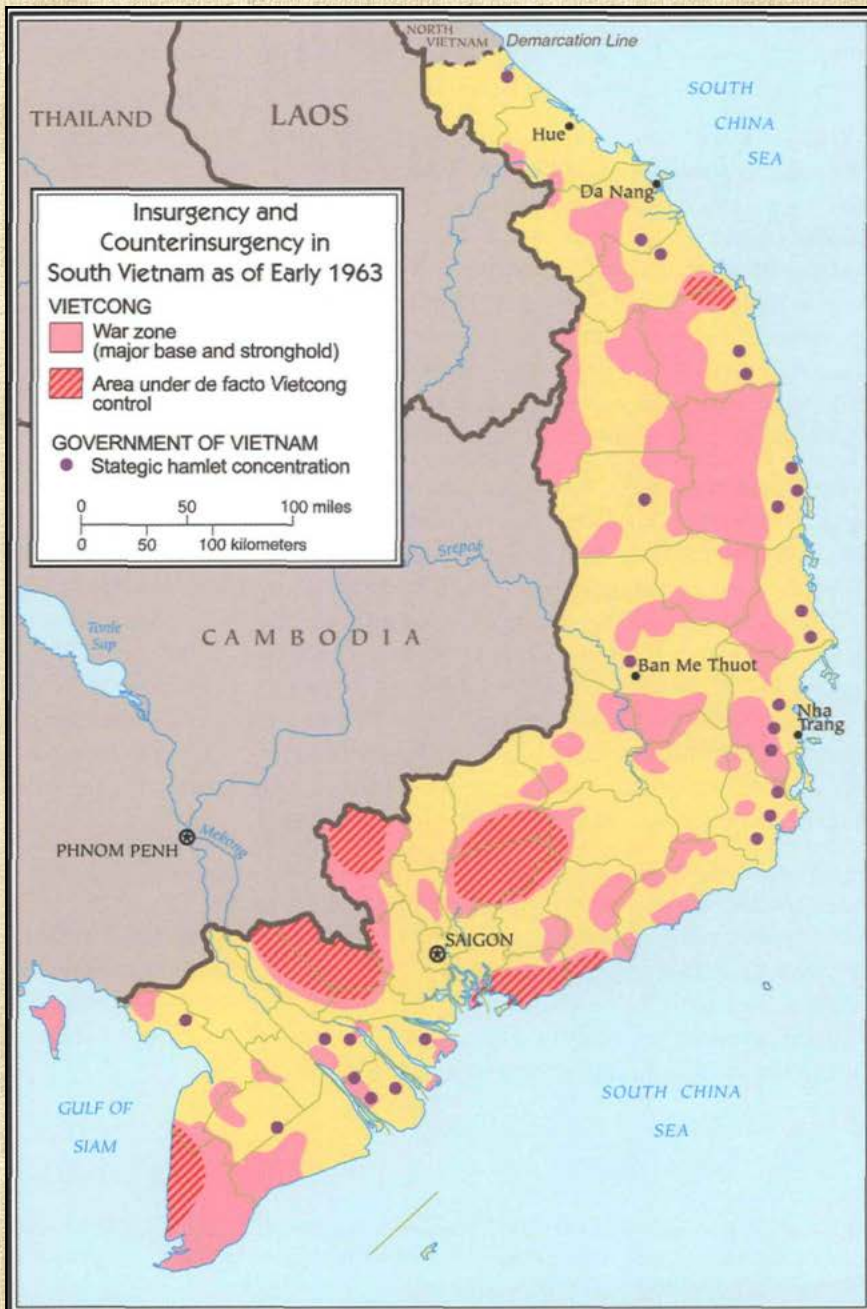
NORTH VIETNAM
Demarcation Line
SOUTH CHINA SEA
THAILAND
LAOS
Hue
Da Nang

Insurgency and Counterinsurgency in South Vietnam as of Early 1963
VIETCONG
War zone (major base and stronghold)
Area under de facto Vietcong control
GOVERNMENT OF VIETNAM
Stategic hamlet concentration
0 50 100 miles
0 50 100 kilometers

Srepok
Tonle Sap
CAMBODIA
Ban Me Thuot
Nha Trang
PHNOM PENH
Mekong
SAIGON
GULF OF SIAM
SOUTH CHINA SEA